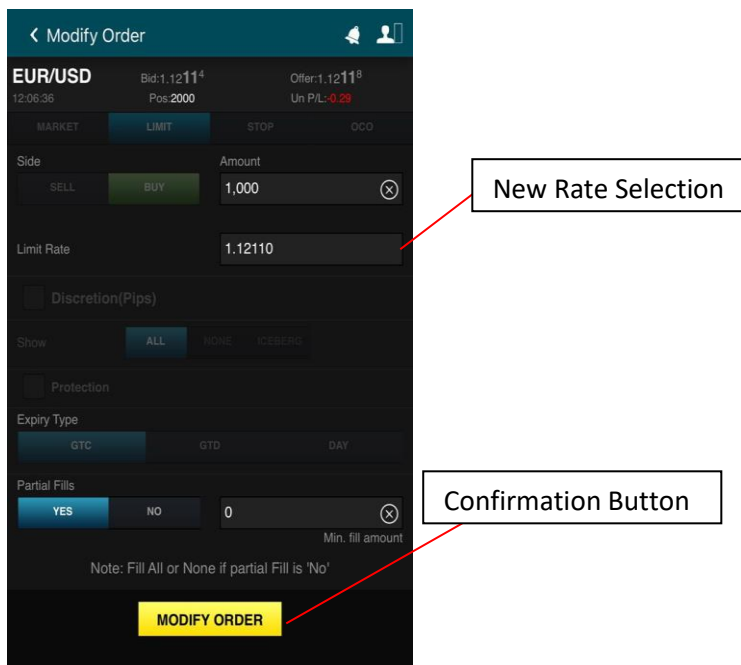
Modify Order

EUR/USD
12:06:36

Bid:1.12$11^4$
Pos:2000

Offer:1.12$11^8$
Un P/L:-0.29

MARKET
LIMIT
STOP
OCO

Side
SELL
BUY

Amount
1,000

New Rate Selection

Limit Rate
1.12110

Discretion(Pips)

Show
ALL
NONE
ICEBERG

Protection

Expiry Type
GTC
GTD
DAY

Partial Fills
YES
NO
0
Min. fill amount

Confirmation Button

Note: Fill All or None if partial Fill is 'No'

MODIFY ORDER